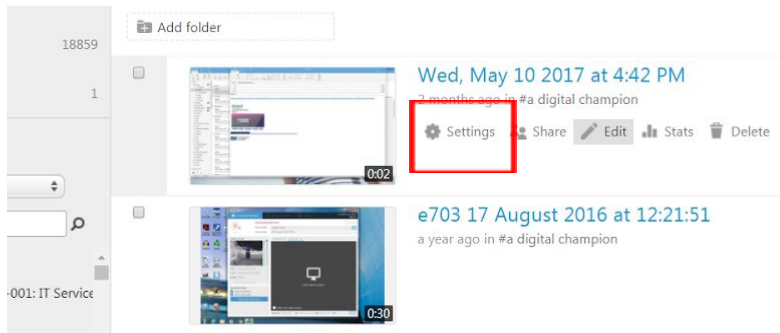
18859

1

-001: IT Service

Add folder

0:02

Wed, May 10 2017 at 4:42 PM

2 months ago in #a digital champion

Settings Share Edit Stats Delete

0:30

e703 17 August 2016 at 12:21:51

a year ago in #a digital champion